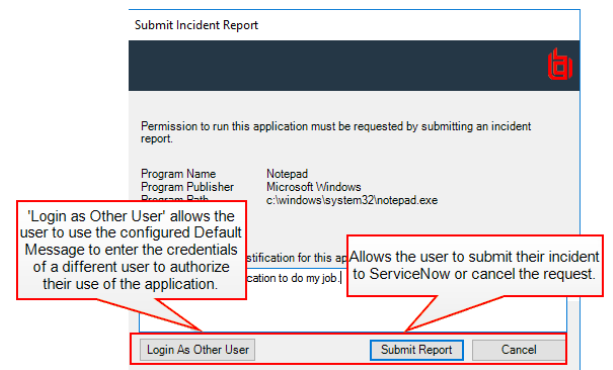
Submit Incident Report

Permission to run this application must be requested by submitting an incident report.

Program Name Notepad
Program Publisher Microsoft Windows
Program Path c:\windows\system32\notepad.exe

'Login as Other User' allows the user to use the configured Default Message to enter the credentials of a different user to authorize their use of the application.

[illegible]stification for this a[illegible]

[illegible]cation to do my job.

Allows the user to submit their incident to ServiceNow or cancel the request.

Login As Other User
Submit Report
Cancel